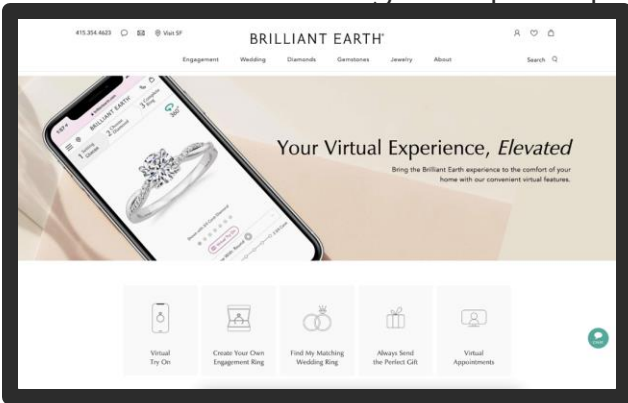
415.354.4623 Visit SF

BRILLIANT EARTH

Engagement Wedding Diamonds Gemstones Jewelry About

Search

BRILLIANT EARTH

1 Setting
2 Diamond
3 Ring

360°

Your Virtual Experience, *Elevated*

Bring the Brilliant Earth experience to the comfort of your home with our convenient virtual features.

Virtual Try On

Create Your Own Engagement Ring

Find My Matching Wedding Ring

Always Send the Perfect Gift

Virtual Appointments